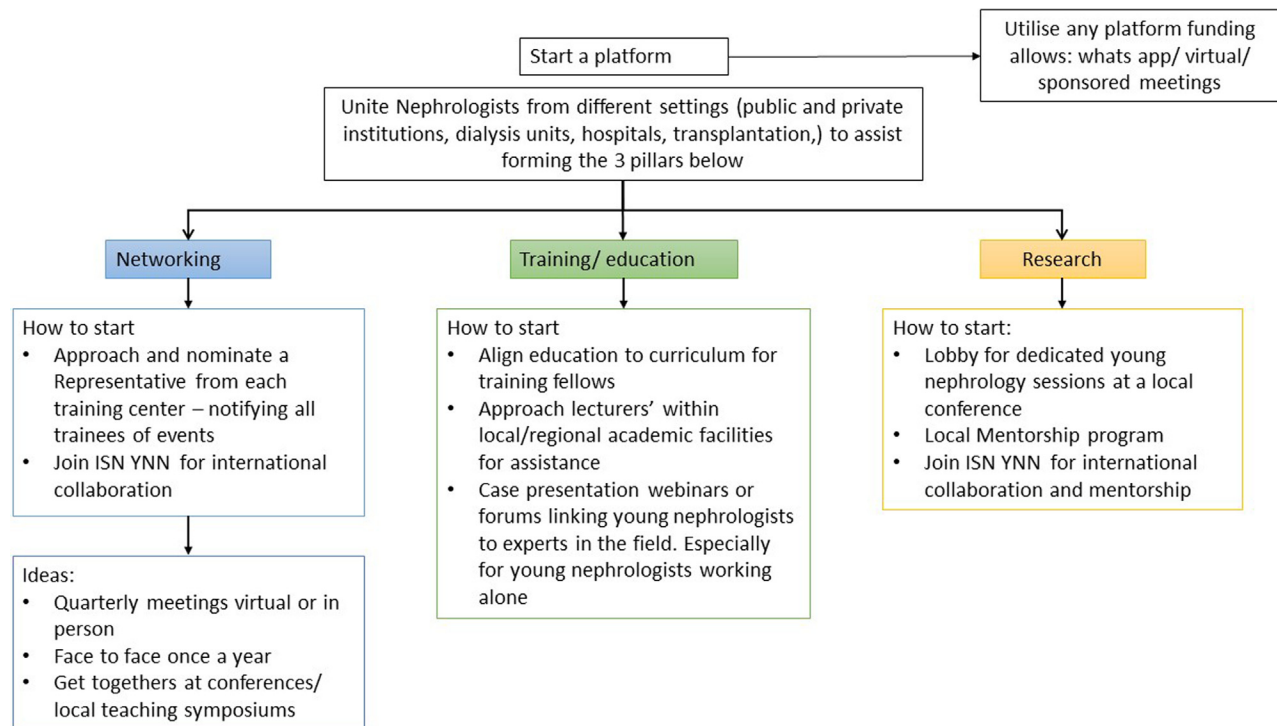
Start a platform

Utilise any platform funding allows: whats app/ virtual/ sponsored meetings

Unite Nephrologists from different settings (public and private institutions, dialysis units, hospitals, transplantation,) to assist forming the 3 pillars below

Networking

How to start
• Approach and nominate a Representative from each training center – notifying all trainees of events
• Join ISN YNN for international collaboration

Ideas:
• Quarterly meetings virtual or in person
• Face to face once a year
• Get togethers at conferences/ local teaching symposiums

Training/ education

How to start
• Align education to curriculum for training fellows
• Approach lecturers' within local/regional academic facilities for assistance
• Case presentation webinars or forums linking young nephrologists to experts in the field. Especially for young nephrologists working alone

Research

How to start:
• Lobby for dedicated young nephrology sessions at a local conference
• Local Mentorship program
• Join ISN YNN for international collaboration and mentorship